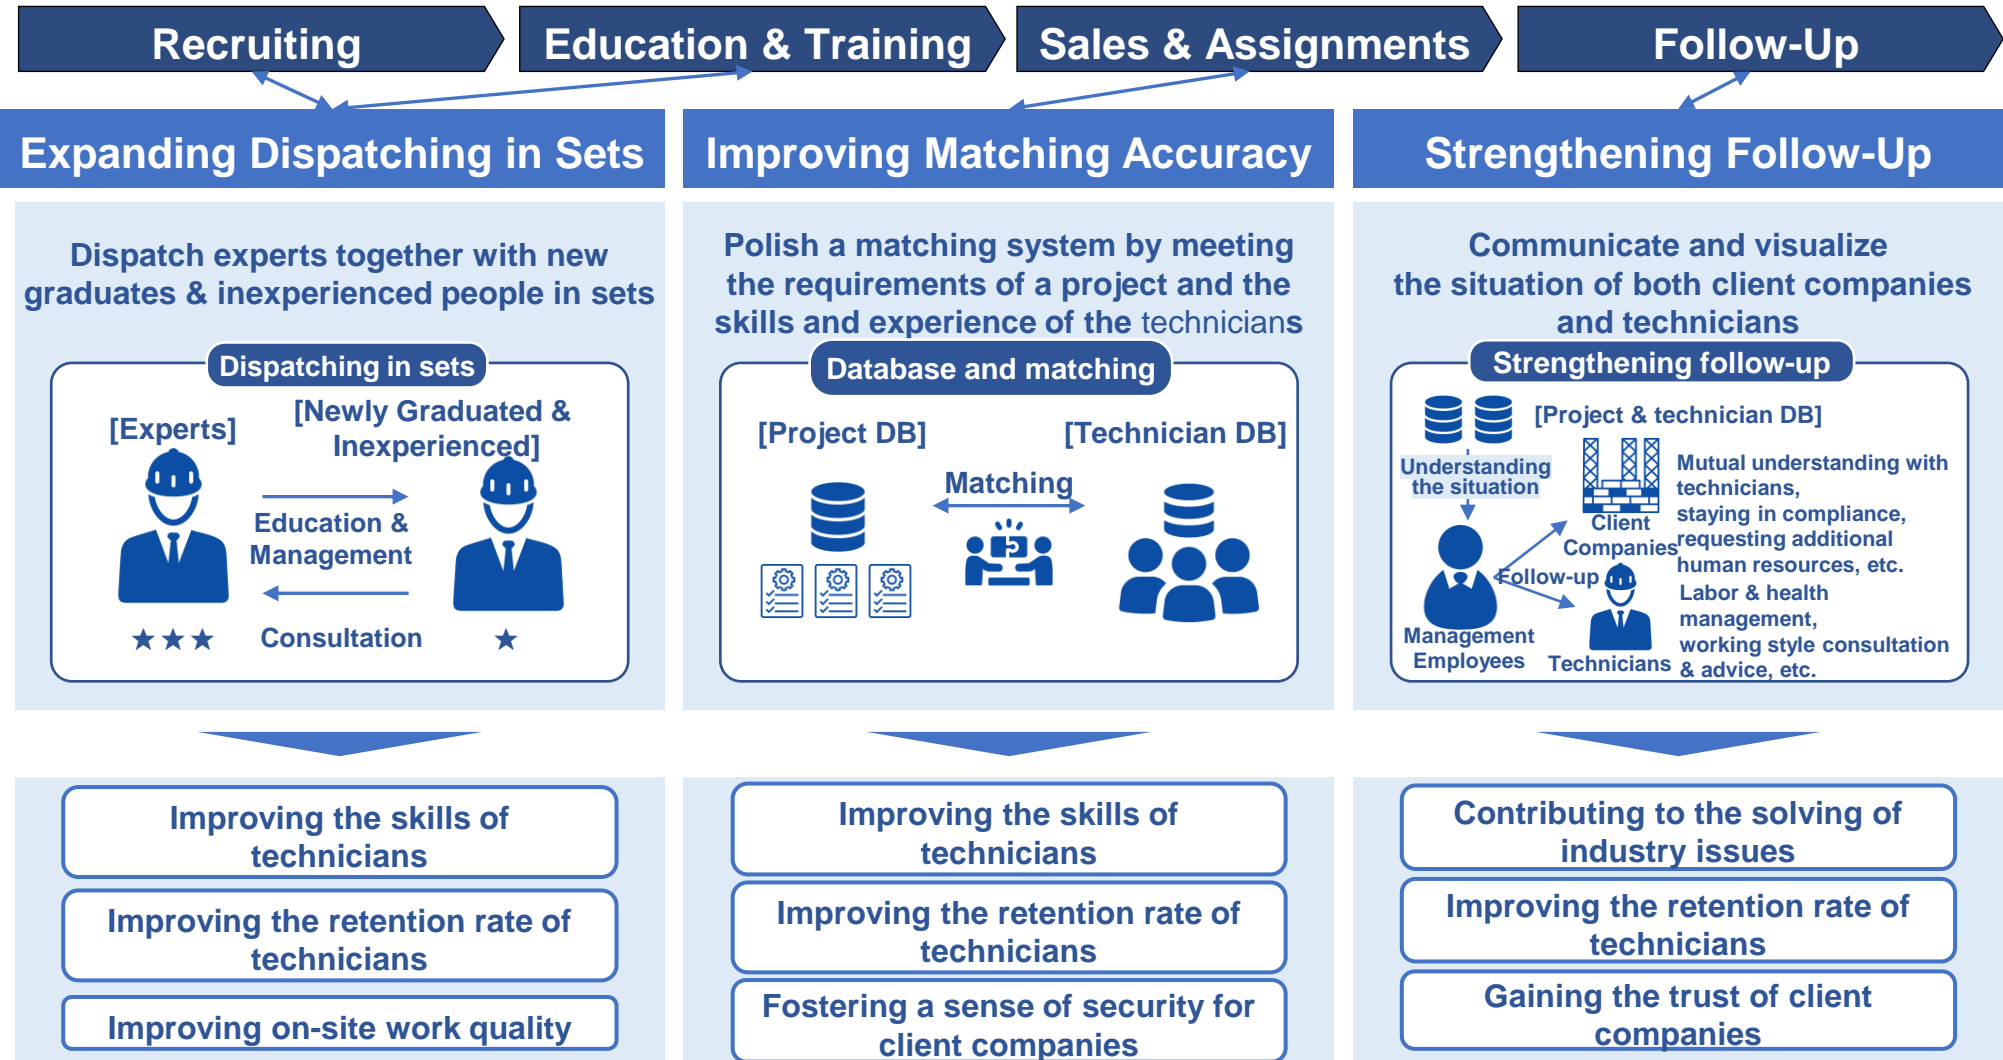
Recruiting

Education & Training

Sales & Assignments

Follow-Up

Expanding Dispatching in Sets

Dispatch experts together with new graduates & inexperienced people in sets

Dispatching in sets

[Experts]

[Newly Graduated & Inexperienced]

Education & Management

Consultation

★★★

★

Improving the skills of technicians

Improving the retention rate of technicians

Improving on-site work quality

Improving Matching Accuracy

Polish a matching system by meeting the requirements of a project and the skills and experience of the technicians

Database and matching

[Project DB]

[Technician DB]

Matching

Improving the skills of technicians

Improving the retention rate of technicians

Fostering a sense of security for client companies

Strengthening Follow-Up

Communicate and visualize the situation of both client companies and technicians

Strengthening follow-up

[Project & technician DB]

Understanding the situation

Client Companies

Follow-up

Management Employees

Technicians

Mutual understanding with technicians, staying in compliance, requesting additional human resources, etc.

Labor & health management, working style consultation & advice, etc.

Contributing to the solving of industry issues

Improving the retention rate of technicians

Gaining the trust of client companies